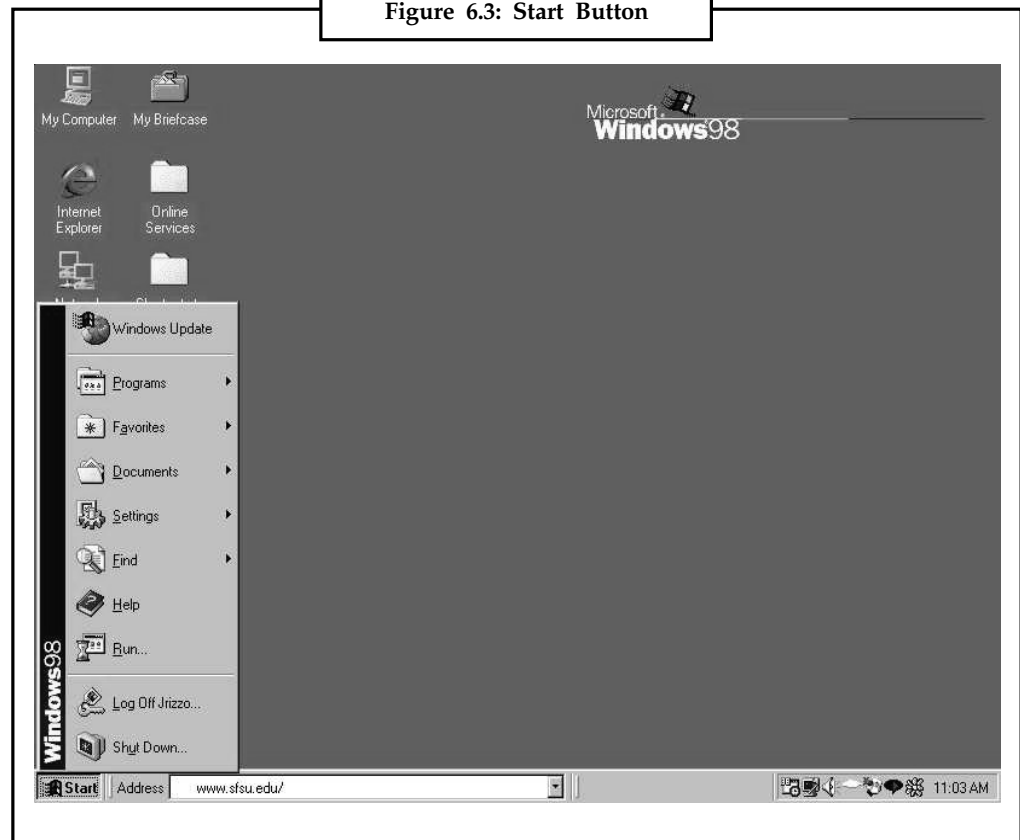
Figure 6.3: Start Button

My Computer

My Briefcase

Microsoft Windows98

Internet Explorer

Online Services

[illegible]

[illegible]

Windows Update

Programs

Favorites

Documents

Settings

Find

Help

Run...

Log Off Jrizzo...

Shut Down...

Windows98

Start

Address

www.sfsu.edu/

11:03 AM